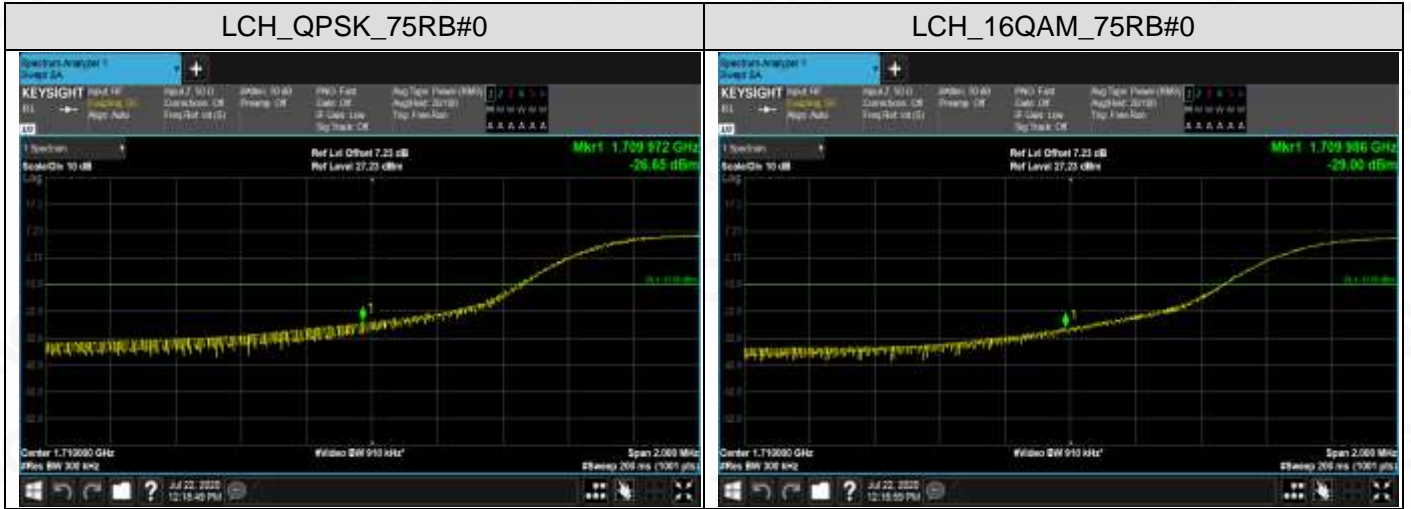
| LCH_QPSK_75RB#0 | LCH_16QAM_75RB#0 |
|---|---|
| Spectrum Analyzer 1 Swept SA + KEYSIGHT Input: RF Coupling: DC Align: Auto Input Z: 50 Ω Corrections: Off Freq Ref: Int (S) #Atten: 10 dB Preamp: Off PNO: Fast Gate: Off IF Gain: Low Sig Track: Off Avg Type: Power (RMS) Avg\|Hold: 20/100 Trig: Free Run 1 2 3 4 5 6 A A A A A A 1 Spectrum Scale/Div 10 dB Log Ref Lvl Offset 7.23 dB Ref Level 27.23 dBm Mkr1 1.709 972 GHz -26.65 dBm 1 Center 1.710000 GHz #Res BW 300 kHz #Video BW 910 kHz* Span 2.000 MHz #Sweep 200 ms (1001 pts) Jul 22, 2020 12:18:45 PM | Spectrum Analyzer 1 Swept SA + KEYSIGHT Input: RF Coupling: DC Align: Auto Input Z: 50 Ω Corrections: Off Freq Ref: Int (S) #Atten: 10 dB Preamp: Off PNO: Fast Gate: Off IF Gain: Low Sig Track: Off Avg Type: Power (RMS) Avg\|Hold: 20/100 Trig: Free Run 1 2 3 4 5 6 A A A A A A 1 Spectrum Scale/Div 10 dB Log Ref Lvl Offset 7.23 dB Ref Level 27.23 dBm Mkr1 1.709 986 GHz -29.00 dBm 1 Center 1.710000 GHz #Res BW 300 kHz #Video BW 910 kHz* Span 2.000 MHz #Sweep 200 ms (1001 pts) Jul 22, 2020 12:18:55 PM |